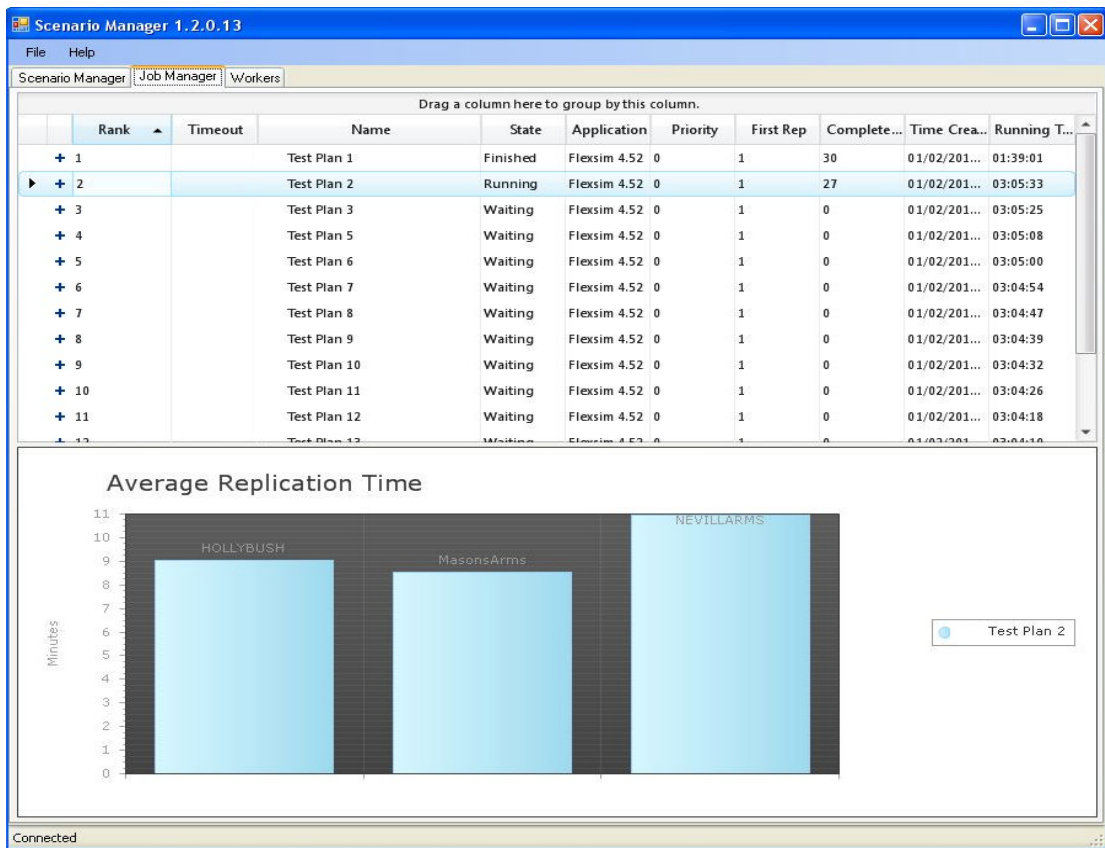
Scenario Manager 1.2.0.13

File Help

Scenario Manager | Job Manager | Workers

Drag a column here to group by this column.

| Rank | Timeout | Name | State | Application | Priority | First Rep | Complete... | Time Crea... | Running T... |
|---|---|---|---|---|---|---|---|---|---|
| + 1 | | Test Plan 1 | Finished | Flexsim 4.52 | 0 | 1 | 30 | 01/02/201... | 01:39:01 |
| + 2 | | Test Plan 2 | Running | Flexsim 4.52 | 0 | 1 | 27 | 01/02/201... | 03:05:33 |
| + 3 | | Test Plan 3 | Waiting | Flexsim 4.52 | 0 | 1 | 0 | 01/02/201... | 03:05:25 |
| + 4 | | Test Plan 5 | Waiting | Flexsim 4.52 | 0 | 1 | 0 | 01/02/201... | 03:05:08 |
| + 5 | | Test Plan 6 | Waiting | Flexsim 4.52 | 0 | 1 | 0 | 01/02/201... | 03:05:00 |
| + 6 | | Test Plan 7 | Waiting | Flexsim 4.52 | 0 | 1 | 0 | 01/02/201... | 03:04:54 |
| + 7 | | Test Plan 8 | Waiting | Flexsim 4.52 | 0 | 1 | 0 | 01/02/201... | 03:04:47 |
| + 8 | | Test Plan 9 | Waiting | Flexsim 4.52 | 0 | 1 | 0 | 01/02/201... | 03:04:39 |
| + 9 | | Test Plan 10 | Waiting | Flexsim 4.52 | 0 | 1 | 0 | 01/02/201... | 03:04:32 |
| + 10 | | Test Plan 11 | Waiting | Flexsim 4.52 | 0 | 1 | 0 | 01/02/201... | 03:04:26 |
| + 11 | | Test Plan 12 | Waiting | Flexsim 4.52 | 0 | 1 | 0 | 01/02/201... | 03:04:18 |
| + 12 | | Test Plan 13 | Waiting | Flexsim 4.52 | 0 | 1 | 0 | 01/02/201... | 03:04:10 |

Average Replication Time

Minutes

11
10
9
8
7
6
5
4
3
2
1
0

HOLLYBUSH
MasonsArms
NEVILLARMS

Test Plan 2

Connected